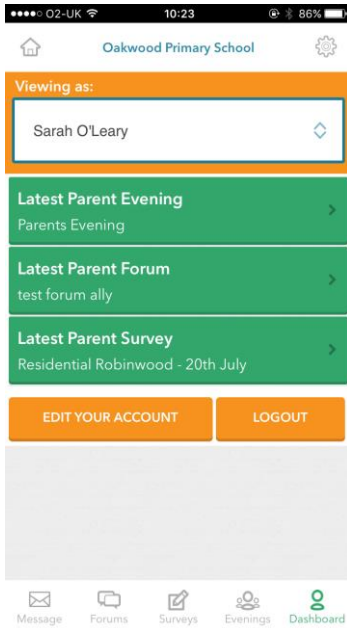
●●●●○ O2-UK 10:23 86%

Oakwood Primary School

Viewing as:

Sarah O'Leary

Latest Parent Evening
Parents Evening

Latest Parent Forum
test forum ally

Latest Parent Survey
Residential Robinwood - 20th July

EDIT YOUR ACCOUNT

LOGOUT

Message Forums Surveys Evenings Dashboard